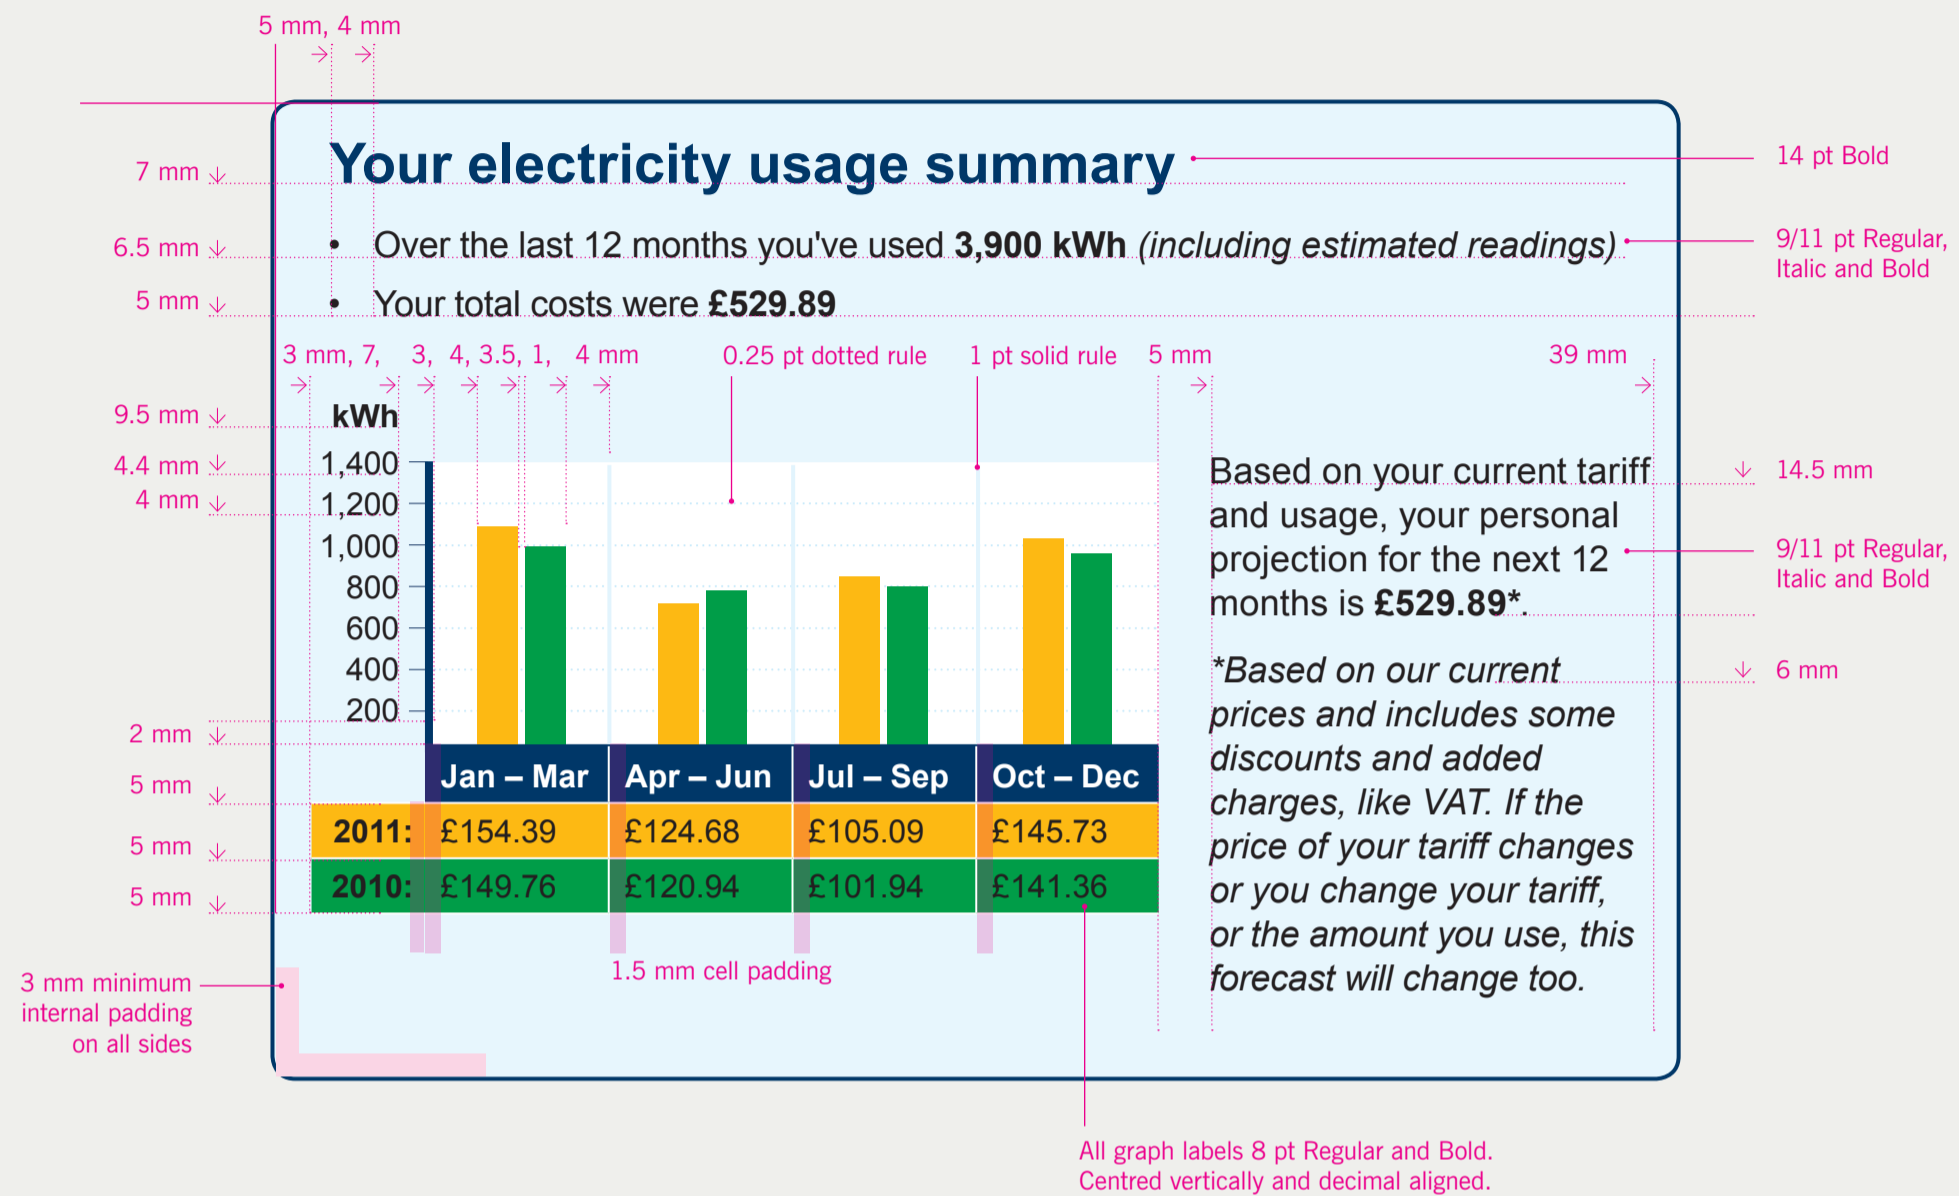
5 mm, 4 mm

7 mm

Your electricity usage summary

14 pt Bold

6.5 mm

• Over the last 12 months you've used **3,900 kWh** *(including estimated readings)*

9/11 pt Regular, Italic and Bold

5 mm

• Your total costs were **£529.89**

3 mm, 7, 3, 4, 3.5, 1, 4 mm

0.25 pt dotted rule

1 pt solid rule

5 mm

39 mm

9.5 mm

kWh

4.4 mm

1,400

4 mm

1,200
1,000
800
600
400
200

2 mm

5 mm

5 mm

5 mm

| | Jan – Mar | Apr – Jun | Jul – Sep | Oct – Dec |
|---|---|---|---|---|
| 2011: | £154.39 | £124.68 | £105.09 | £145.73 |
| 2010: | £149.76 | £120.94 | £101.94 | £141.36 |

1.5 mm cell padding

3 mm minimum internal padding on all sides

Based on your current tariff and usage, your personal projection for the next 12 months is **£529.89***.

14.5 mm

9/11 pt Regular, Italic and Bold

6 mm

*\*Based on our current prices and includes some discounts and added charges, like VAT. If the price of your tariff changes or you change your tariff, or the amount you use, this forecast will change too.*

All graph labels 8 pt Regular and Bold. Centred vertically and decimal aligned.